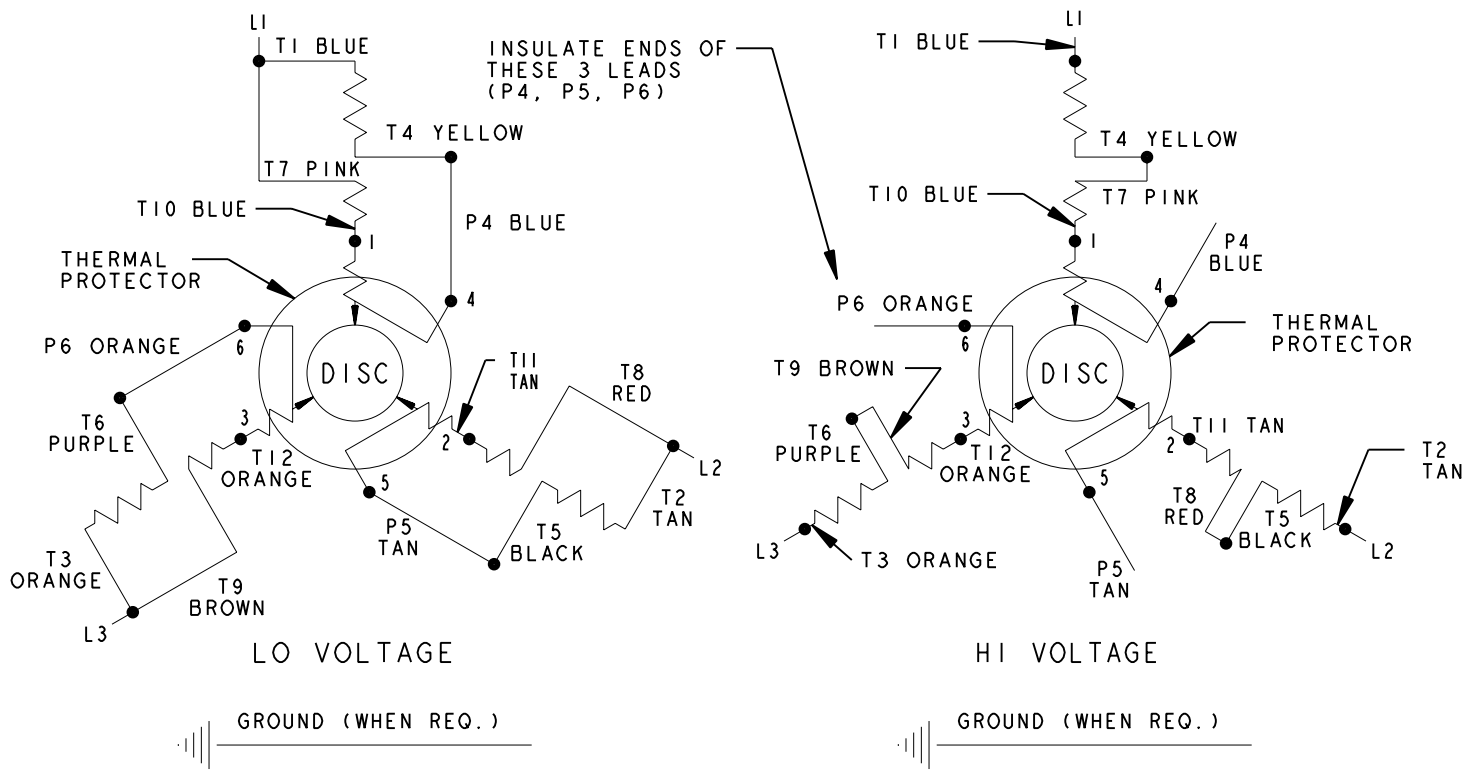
L1
T1 BLUE
INSULATE ENDS OF THESE 3 LEADS (P4, P5, P6)
T4 YELLOW
T7 PINK
T10 BLUE
P4 BLUE
1
THERMAL PROTECTOR
4
P6 ORANGE
6
DISC
T11 TAN
T8 RED
T6 PURPLE
3
T12 ORANGE
2
L2
5
T2 TAN
P5 TAN
T5 BLACK
T3 ORANGE
T9 BROWN
L3
LO VOLTAGE
GROUND (WHEN REQ.)

L1
T1 BLUE
T4 YELLOW
T10 BLUE
T7 PINK
1
P4 BLUE
4
P6 ORANGE
THERMAL PROTECTOR
6
T9 BROWN
DISC
T6 PURPLE
3
T12 ORANGE
T11 TAN
2
T2 TAN
T8 RED
T5 BLACK
5
L3
T3 ORANGE
L2
P5 TAN
HI VOLTAGE
GROUND (WHEN REQ.)